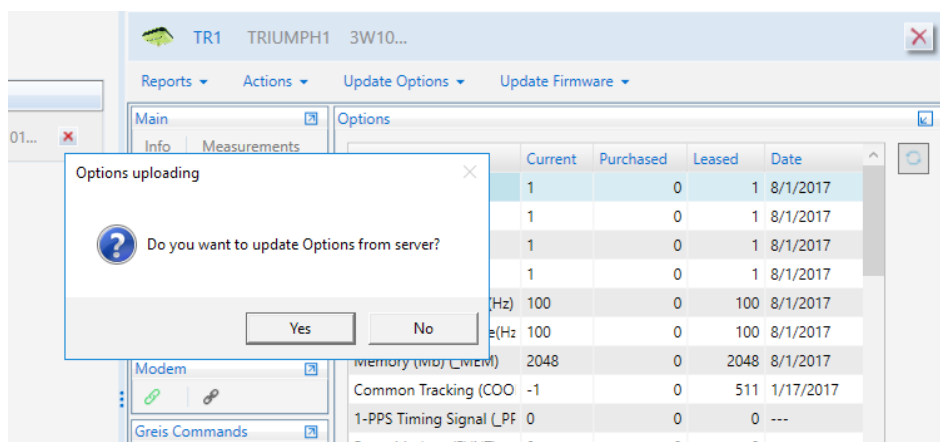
TR1 TRIUMPH1 3W10...

Reports ▾ Actions ▾ Update Options ▾ Update Firmware ▾

01...

Main

Info Measurements

Options

| | Current | Purchased | Leased | Date |
|---|---|---|---|---|
| | 1 | 0 | 1 | 8/1/2017 |
| | 1 | 0 | 1 | 8/1/2017 |
| | 1 | 0 | 1 | 8/1/2017 |
| | 1 | 0 | 1 | 8/1/2017 |
| (Hz) | 100 | 0 | 100 | 8/1/2017 |
| e(Hz | 100 | 0 | 100 | 8/1/2017 |
| Memory (Mb) (_MEM) | 2048 | 0 | 2048 | 8/1/2017 |
| Common Tracking (COO | -1 | 0 | 511 | 1/17/2017 |
| 1-PPS Timing Signal (_PF | 0 | 0 | 0 | --- |

Options uploading

Do you want to update Options from server?

Yes No

Modem

Greis Commands